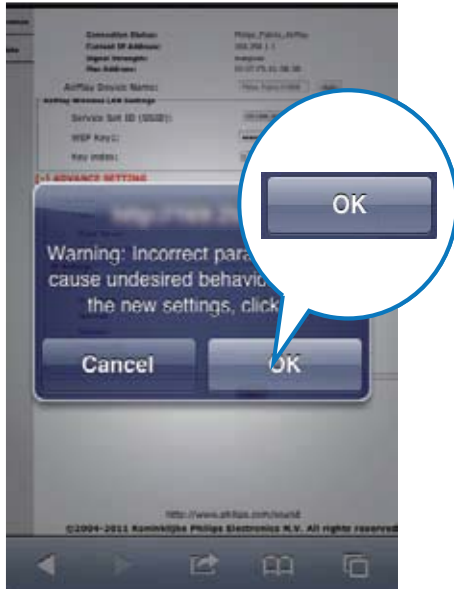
Connection Status:
Current IP Address:
Signal Strength:
Mac Address:

AirPlay Device Name:

AirPlay Wireless LAN Settings

Service Set ID (SSID):

WEP Key1:

Key index:

[+] ADVANCE SETTING

OK

Warning: Incorrect para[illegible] cause undesired behavio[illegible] the new settings, click

Cancel

OK

http://www.philips.com/sound

©2004-2011 Koninklijke Philips Electronics N.V. All rights reserved